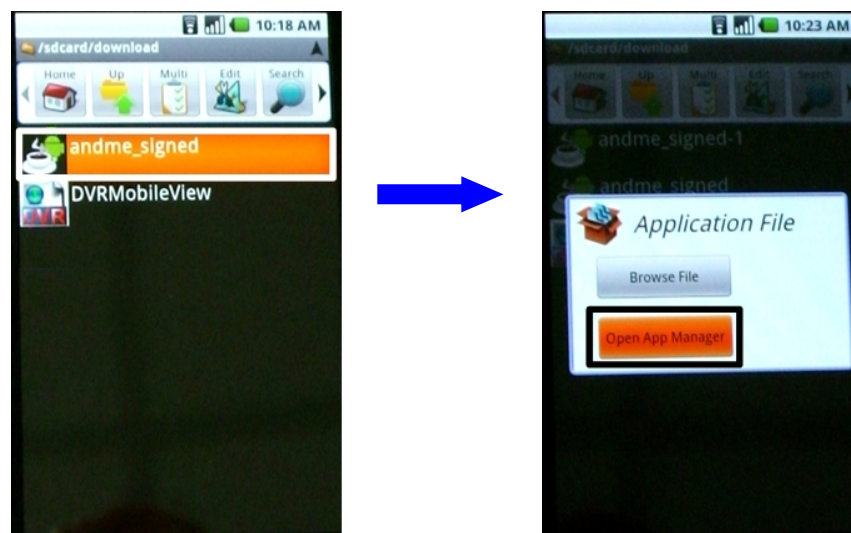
10:18 AM
/sdcard/download
Home
Up
Multi
Edit
Search
andme_signed
DVRMobileView
DVR

10:23 AM
/sdcard/download
Home
Up
Multi
Edit
Search
andme_signed-1
andme_signed
Application File
Browse File
Open App Manager